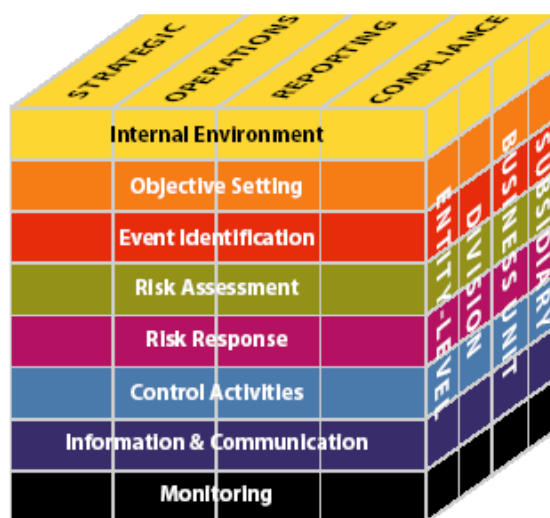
STRATEGIC
OPERATIONS
REPORTING
COMPLIANCE

Internal Environment
Objective Setting
Event Identification
Risk Assessment
Risk Response
Control Activities
Information & Communication
Monitoring

ENTITY-LEVEL
DIVISION
BUSINESS UNIT
SUBSIDIARY